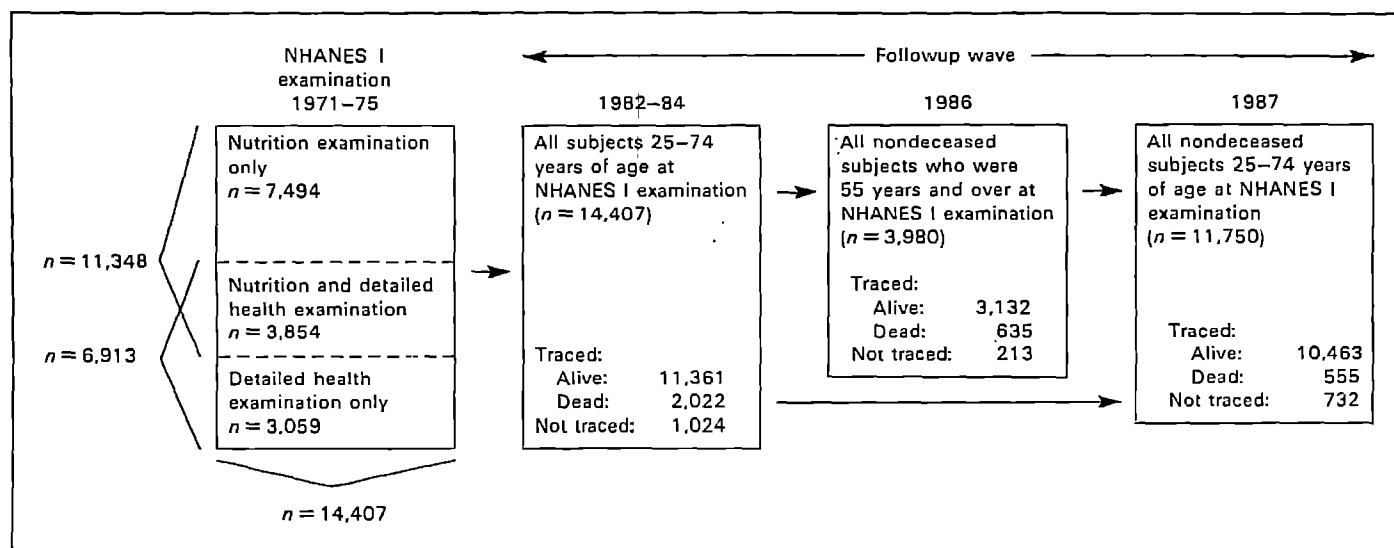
NHANES I examination 1971–75

Followup wave

1982–84

1986

1987

$n = 11,348$

$n = 6,913$

Nutrition examination only
$n = 7,494$

Nutrition and detailed health examination
$n = 3,854$

Detailed health examination only
$n = 3,059$

$n = 14,407$

All subjects 25–74 years of age at NHANES I examination ($n = 14,407$)

Traced:
Alive: 11,361
Dead: 2,022
Not traced: 1,024

All nondeceased subjects who were 55 years and over at NHANES I examination ($n = 3,980$)

Traced:
Alive: 3,132
Dead: 635
Not traced: 213

All nondeceased subjects 25–74 years of age at NHANES I examination ($n = 11,750$)

Traced:
Alive: 10,463
Dead: 555
Not traced: 732